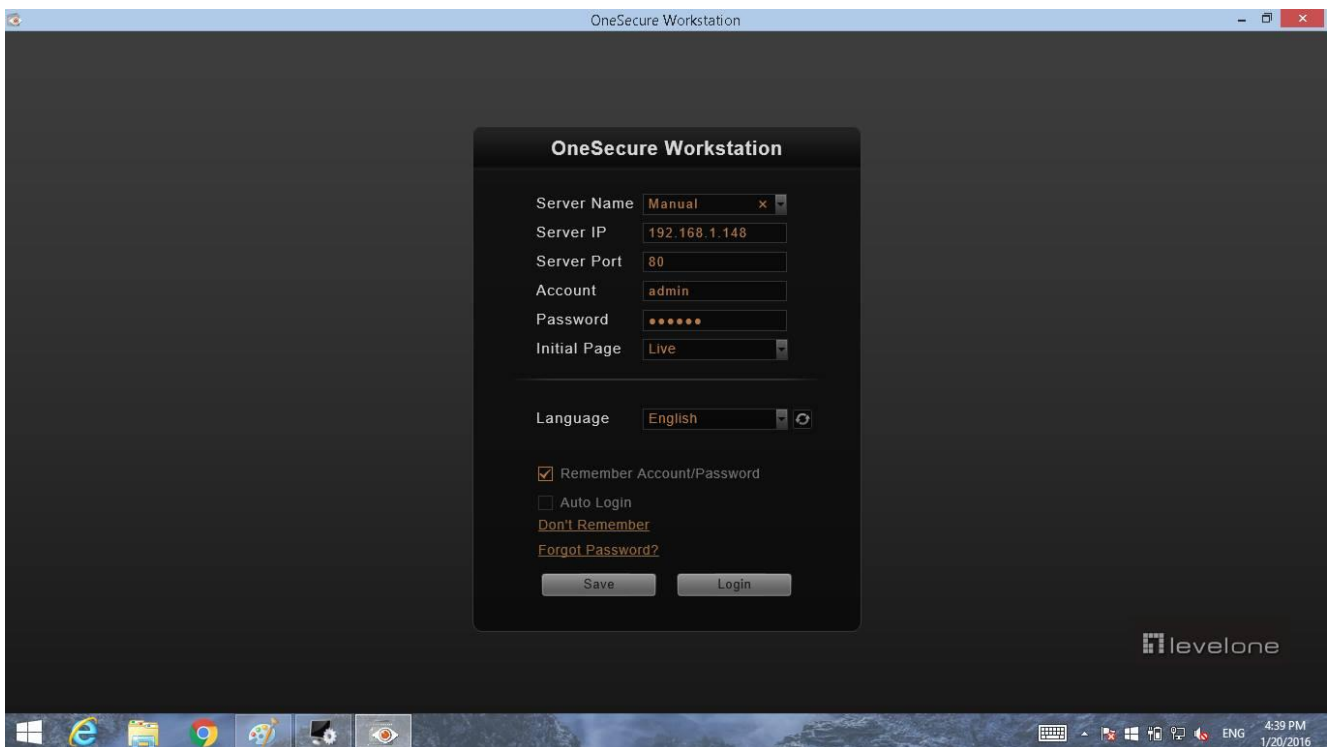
OneSecure Workstation

OneSecure Workstation

Server Name Manual ×

Server IP 192.168.1.148

Server Port 80

Account admin

Password ••••••

Initial Page Live

Language English

Remember Account/Password

Auto Login

Don't Remember

Forgot Password?

Save

Login

levelone

ENG 4:39 PM 1/20/2016